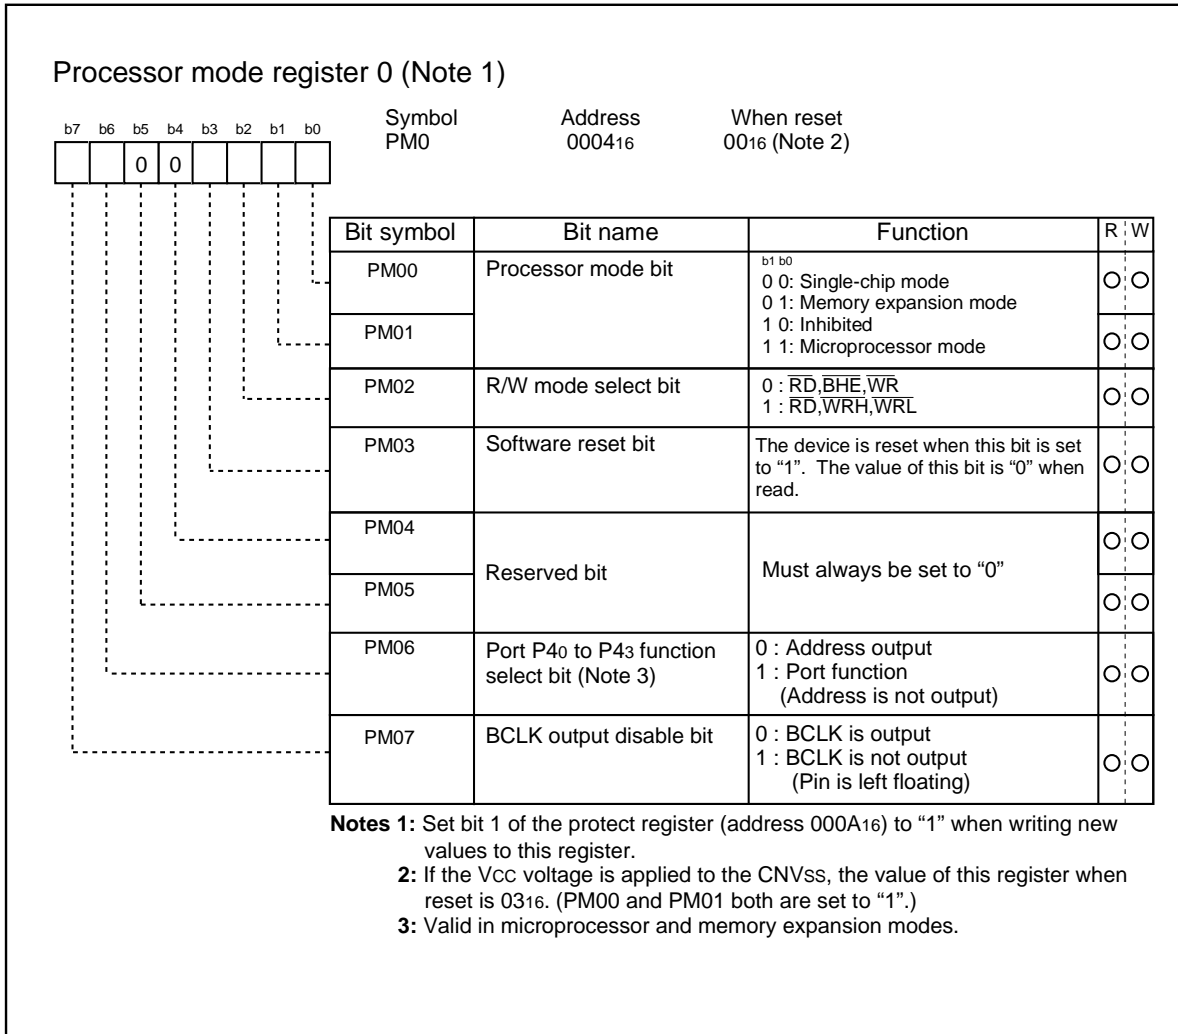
Processor mode register 0 (Note 1)

b7 b6 b5 b4 b3 b2 b1 b0

0 0

Symbol PM0 | Address $0004_{16}$ | When reset $00_{16}$ (Note 2)

| Bit symbol | Bit name | Function | R | W |
|---|---|---|---|---|
| PM00 | Processor mode bit | b1 b0<br>0 0: Single-chip mode<br>0 1: Memory expansion mode<br>1 0: Inhibited<br>1 1: Microprocessor mode | ○ | ○ |
| PM01 | | | ○ | ○ |
| PM02 | R/W mode select bit | 0 : $\overline{RD}$,$\overline{BHE}$,$\overline{WR}$<br>1 : $\overline{RD}$,$\overline{WRH}$,$\overline{WRL}$ | ○ | ○ |
| PM03 | Software reset bit | The device is reset when this bit is set to "1". The value of this bit is "0" when read. | ○ | ○ |
| PM04 | Reserved bit | Must always be set to "0" | ○ | ○ |
| PM05 | | | ○ | ○ |
| PM06 | Port P4$_0$ to P4$_3$ function select bit (Note 3) | 0 : Address output<br>1 : Port function (Address is not output) | ○ | ○ |
| PM07 | BCLK output disable bit | 0 : BCLK is output<br>1 : BCLK is not output (Pin is left floating) | ○ | ○ |

Notes 1: Set bit 1 of the protect register (address $000A_{16}$) to "1" when writing new values to this register.
2: If the VCC voltage is applied to the CNVSS, the value of this register when reset is $03_{16}$. (PM00 and PM01 both are set to "1".)
3: Valid in microprocessor and memory expansion modes.